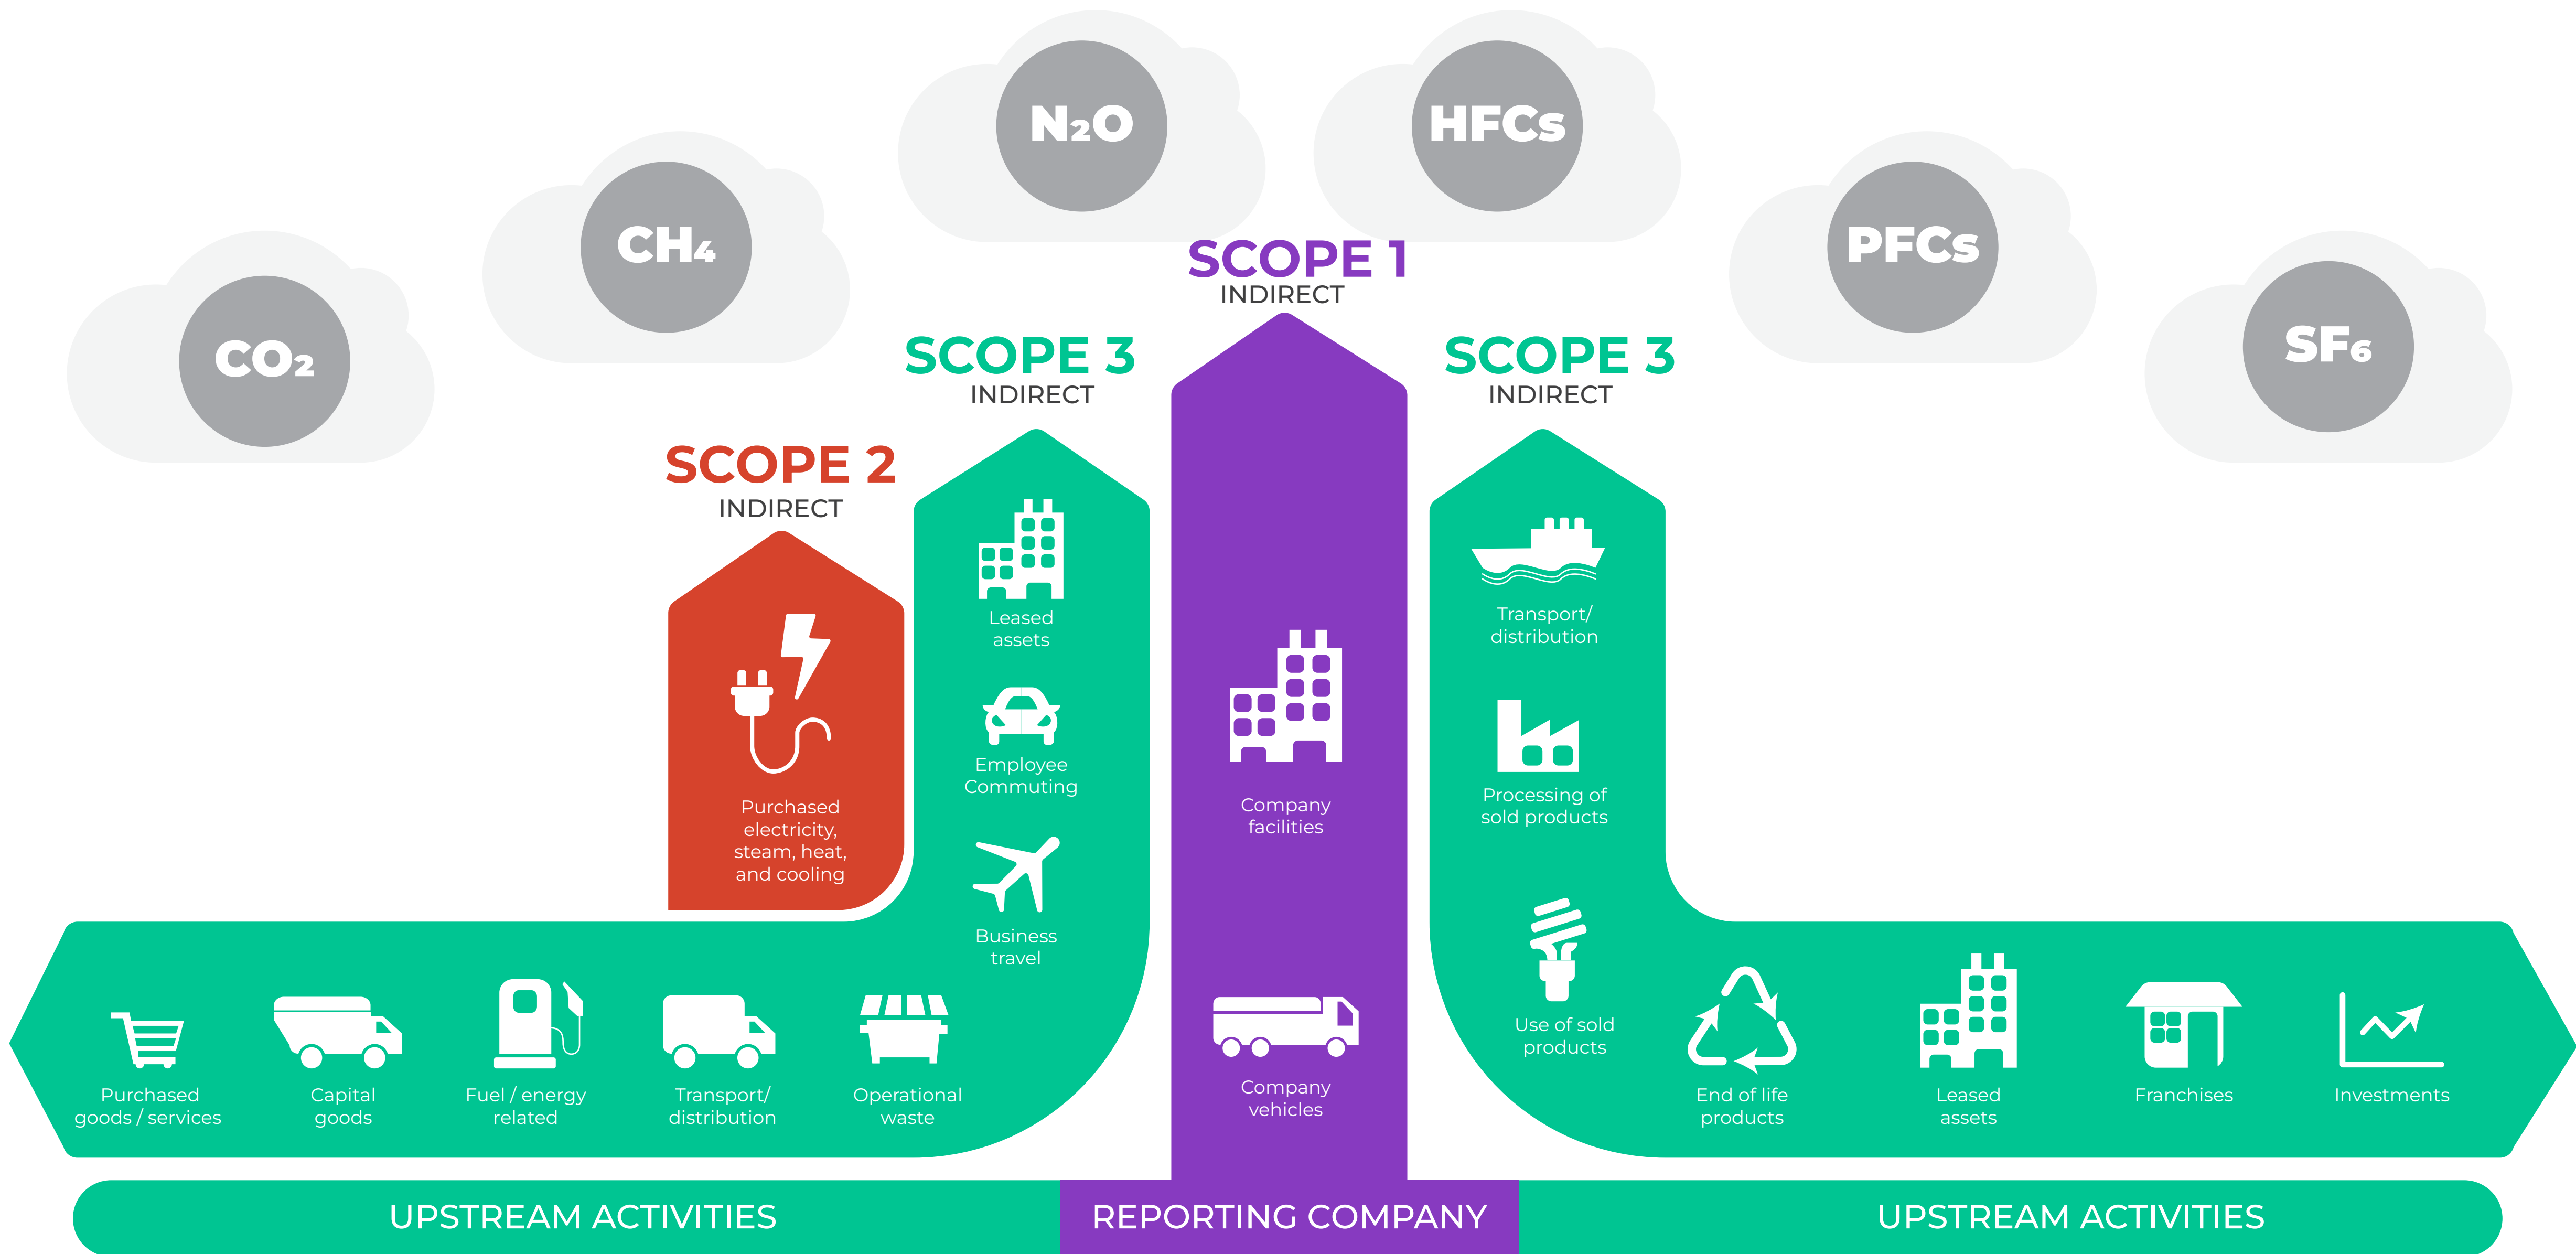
$CO_2$ $CH_4$ $N_2O$ HFCs PFCs $SF_6$

SCOPE 1
INDIRECT

SCOPE 3
INDIRECT

SCOPE 3
INDIRECT

SCOPE 2
INDIRECT

Purchased electricity, steam, heat, and cooling

Leased assets

Employee Commuting

Business travel

Company facilities

Company vehicles

Transport/ distribution

Processing of sold products

Use of sold products

Purchased goods / services

Capital goods

Fuel / energy related

Transport/ distribution

Operational waste

End of life products

Leased assets

Franchises

Investments

UPSTREAM ACTIVITIES

REPORTING COMPANY

UPSTREAM ACTIVITIES